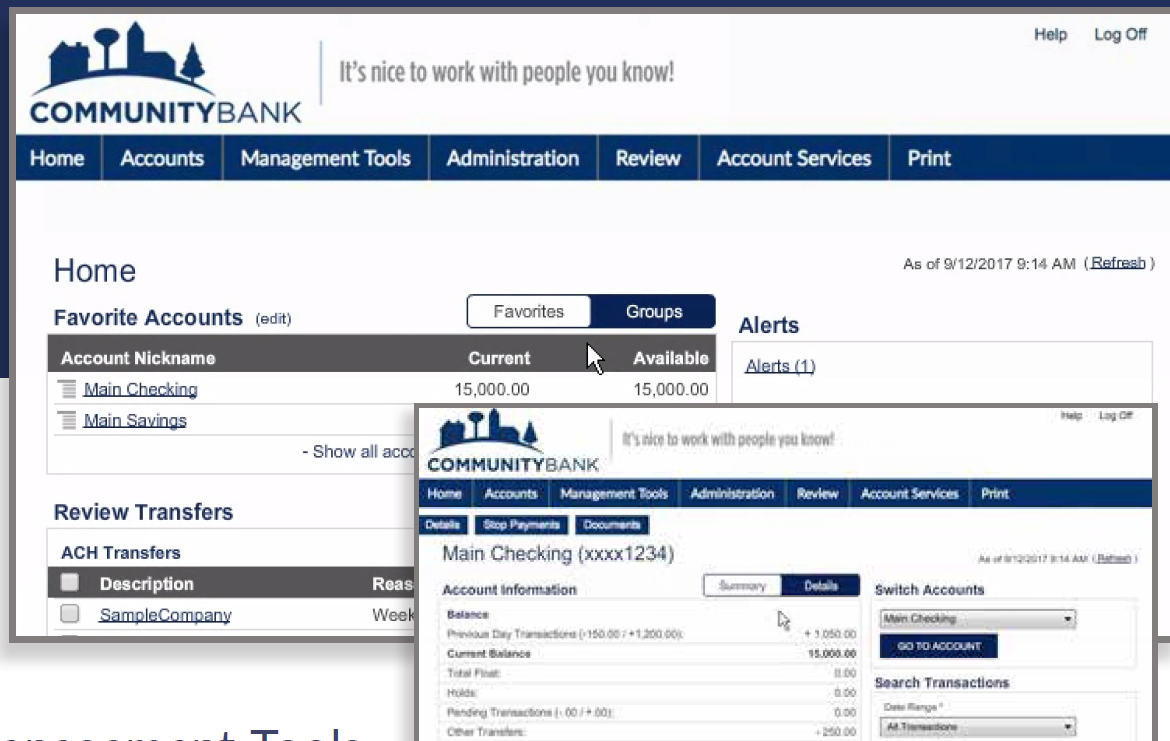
Help Log Off

COMMUNITYBANK

It's nice to work with people you know!

Home Accounts Management Tools Administration Review Account Services Print

Home

As of 9/12/2017 9:14 AM (Refresh)

Favorite Accounts (edit)

Favorites Groups

| Account Nickname | Current | Available |
|---|---|---|
| Main Checking | 15,000.00 | 15,000.00 |
| Main Savings | | |

- Show all acco

Alerts

Alerts (1)

Review Transfers

ACH Transfers

| Description | Reas |
|---|---|
| SampleCompany | Week |

Help Log Off

COMMUNITYBANK

It's nice to work with people you know!

Home Accounts Management Tools Administration Review Account Services Print

Details Stop Payments Documents

Main Checking (xxxx1234)

As of 9/12/2017 9:14 AM (Refresh)

Account Information

Summary Details

| Balance | |
|---|---|
| Previous Day Transactions (-150.00 / +1,200.00): | + 1,050.00 |
| Current Balance | 15,000.00 |
| Total Float: | 0.00 |
| Holds: | 0.00 |
| Pending Transactions (-.00 / +.00): | 0.00 |
| Other Transfers: | - 250.00 |

Switch Accounts

Main Checking

GO TO ACCOUNT

Search Transactions

Date Range *

All Transactions

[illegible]agement Tools